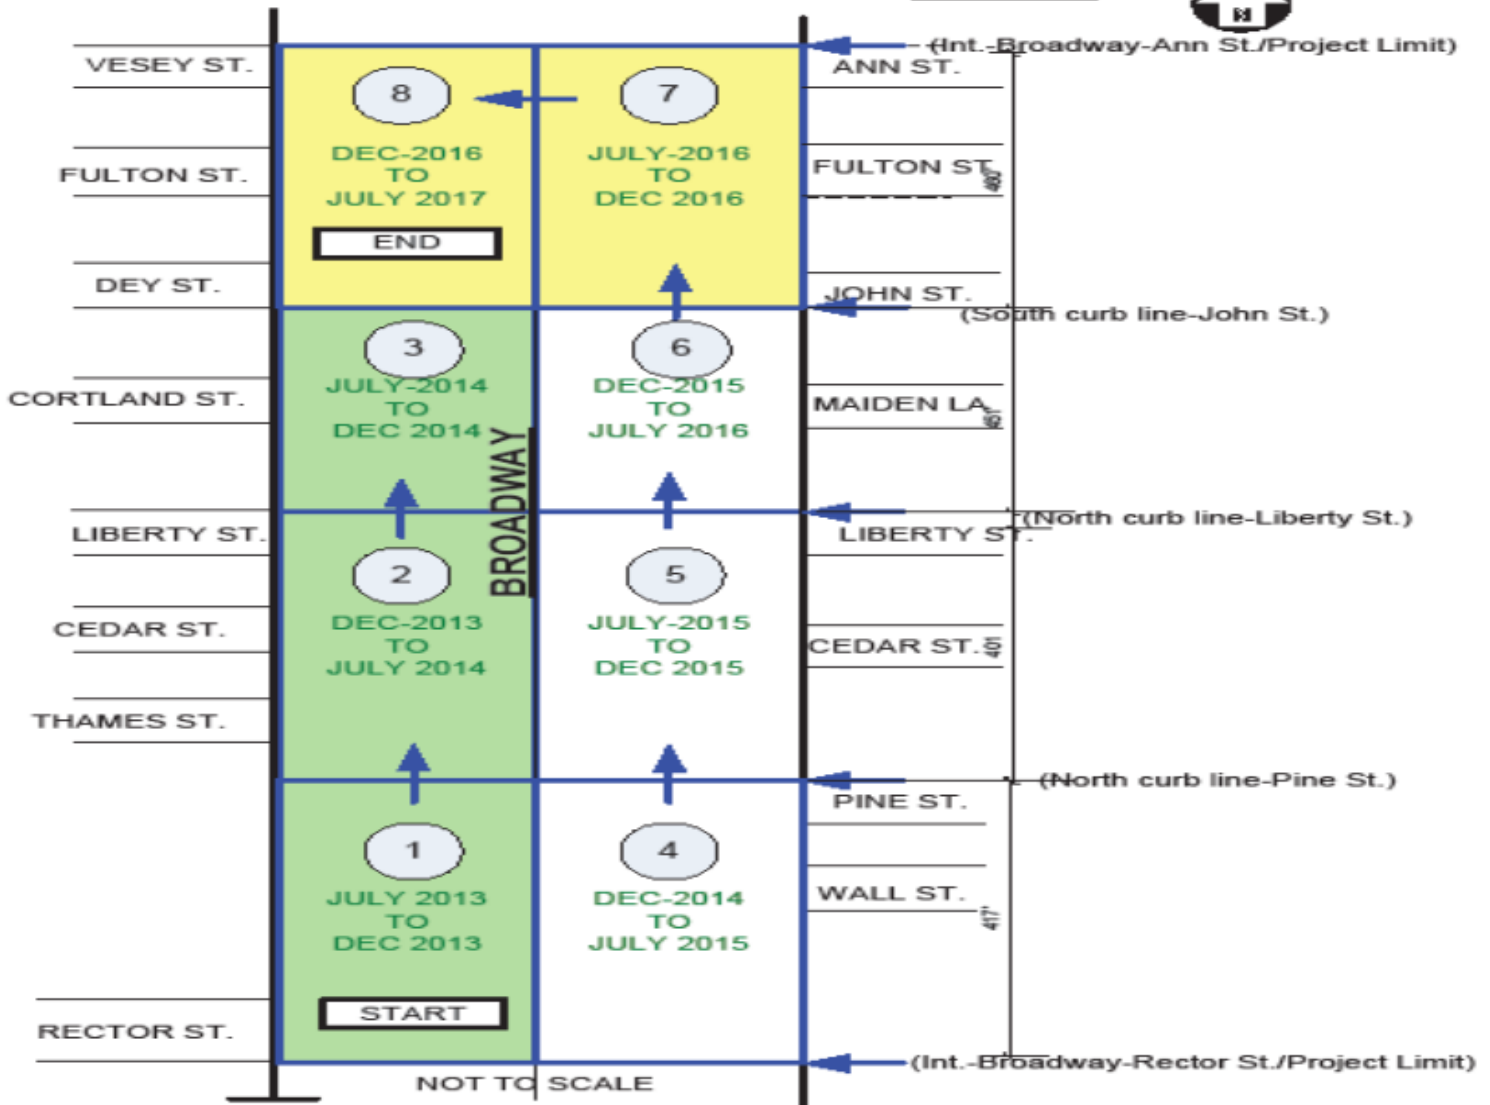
N

VESEY ST.
(Int.-Broadway-Ann St./Project Limit)
ANN ST.

8
DEC-2016 TO JULY 2017
END

7
JULY-2016 TO DEC 2016

FULTON ST.
FULTON ST.
460'

DEY ST.
JOHN ST.
(South curb line-John St.)

3
JULY-2014 TO DEC 2014

6
DEC-2015 TO JULY 2016

CORTLAND ST.
MAIDEN LA.
451'

BROADWAY

LIBERTY ST.
(North curb line-Liberty St.)
LIBERTY ST.

2
DEC-2013 TO JULY 2014

5
JULY-2015 TO DEC 2015

CEDAR ST.
CEDAR ST.
401'

THAMES ST.

(North curb line-Pine St.)
PINE ST.

1
JULY 2013 TO DEC 2013
START

4
DEC-2014 TO JULY 2015

WALL ST.
417'

RECTOR ST.
(Int.-Broadway-Rector St./Project Limit)

NOT TO SCALE